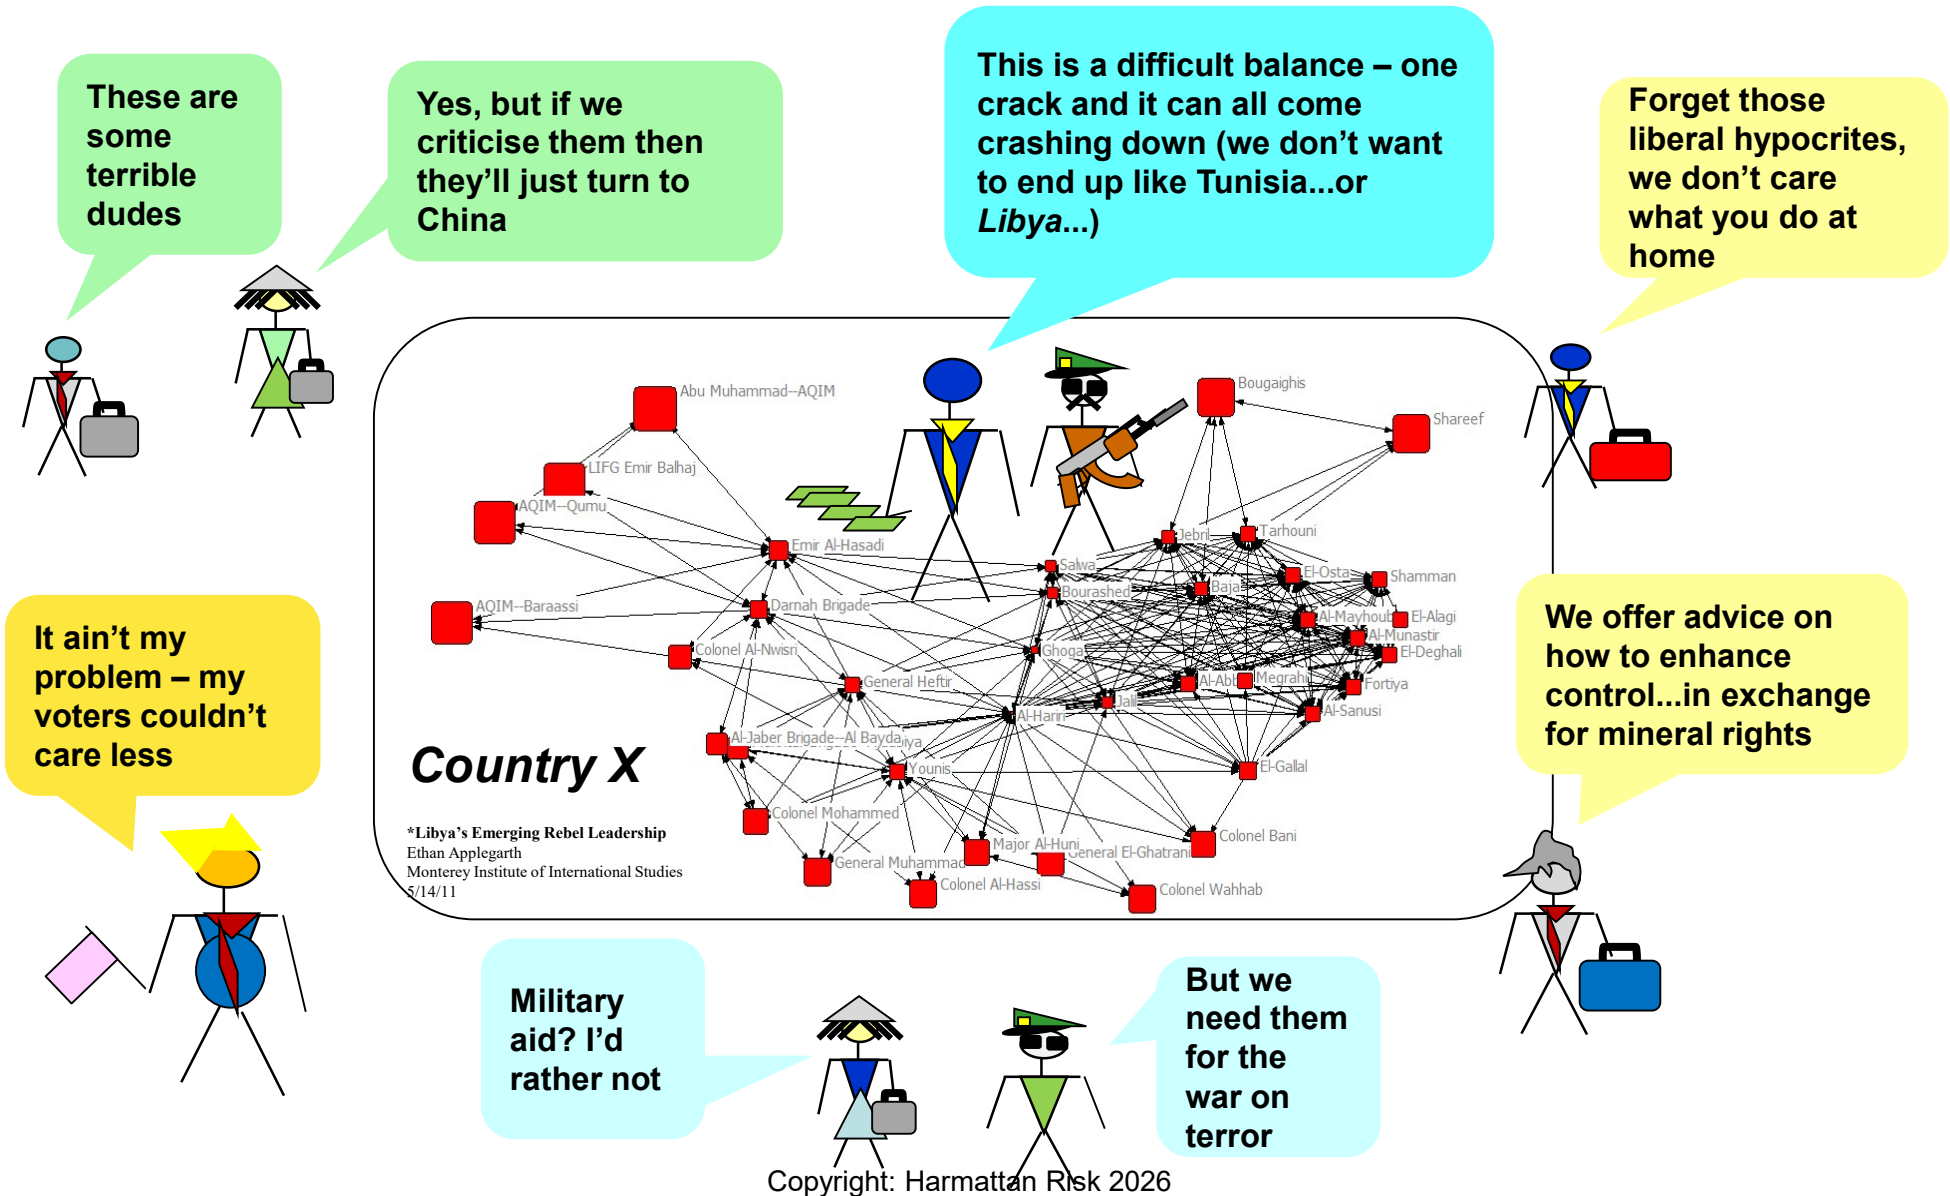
These are some terrible dudes

Yes, but if we criticise them then they'll just turn to China

This is a difficult balance – one crack and it can all come crashing down (we don't want to end up like Tunisia...or *Libya*...)

Forget those liberal hypocrites, we don't care what you do at home

Abu Muhammad--AQIM

LIFG Emir Balhaj

AQIM--Qumu

Emir Al-Hasadi

AQIM--Baraassi

Darnah Brigade

Colonel Al-Nwisri

General Heftir

Al-Jaber Brigade--Al Bayda

Younis

Colonel Mohammed

General Muhammad

Colonel Al-Hassi

Major Al-Huni

General El-Ghatrani

Colonel Wahhab

Colonel Bani

El-Gallal

Al-Sanusi

Fortiya

Megrahi

Al-Abi

Jalil

Al-Harir

Ghoga

Bourashed

Salwa

Jebril

Tarhouni

Bougaighis

Shareef

Shamman

El-Osta

Bajaj

Al-Mayhoub

El-Alagi

Al-Munastir

El-Deghali

Country X

*Libya's Emerging Rebel Leadership
Ethan Applegarth
Monterey Institute of International Studies
5/14/11

It ain't my problem – my voters couldn't care less

We offer advice on how to enhance control...in exchange for mineral rights

Military aid? I'd rather not

But we need them for the war on terror

Copyright: Harmattan Risk 2026